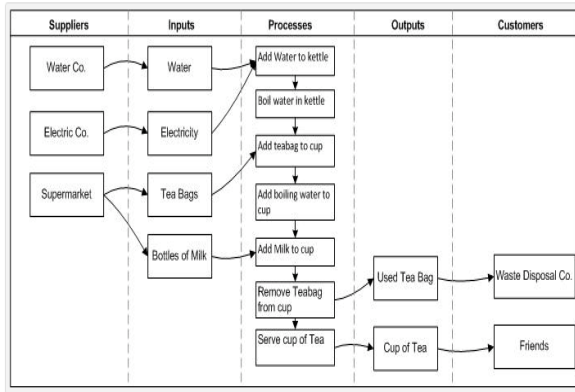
| Suppliers | Inputs | Processes | Outputs | Customers |
|---|---|---|---|---|
| Water Co. | Water | Add Water to kettle | | |
| | | Boil water in kettle | | |
| Electric Co. | Electricity | Add teabag to cup | | |
| Supermarket | Tea Bags | Add boiling water to cup | | |
| | Bottles of Milk | Add Milk to cup | | |
| | | Remove Teabag from cup | Used Tea Bag | Waste Disposal Co. |
| | | Serve cup of Tea | Cup of Tea | Friends |